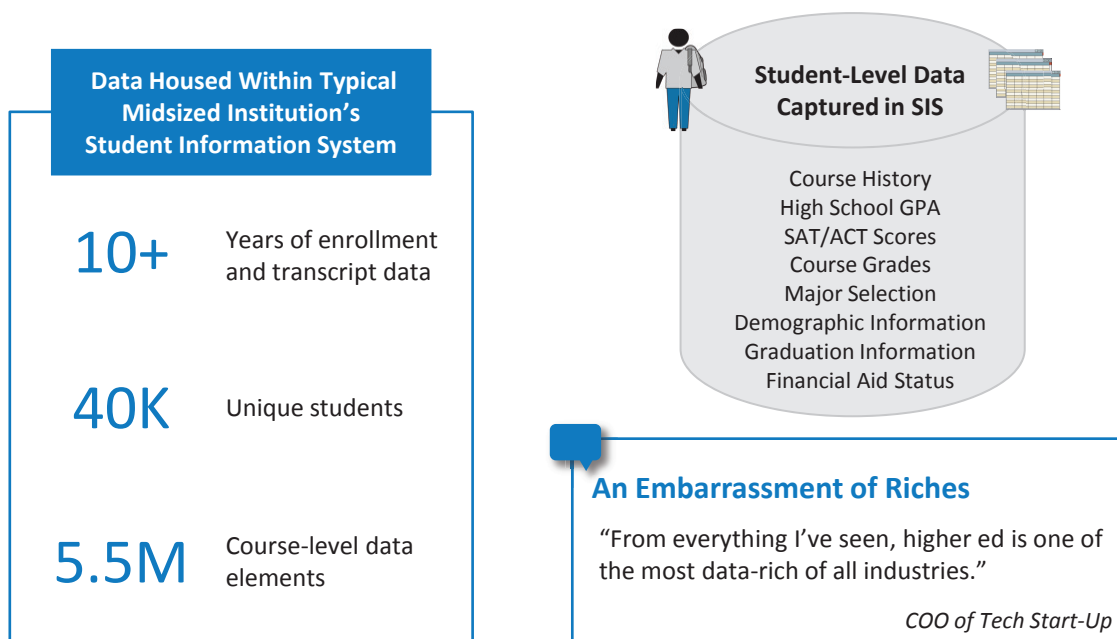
Data Housed Within Typical Midsized Institution's Student Information System

10+ Years of enrollment and transcript data

40K Unique students

5.5M Course-level data elements

Student-Level Data Captured in SIS

Course History
High School GPA
SAT/ACT Scores
Course Grades
Major Selection
Demographic Information
Graduation Information
Financial Aid Status

An Embarrassment of Riches

"From everything I've seen, higher ed is one of the most data-rich of all industries."

COO of Tech Start-Up